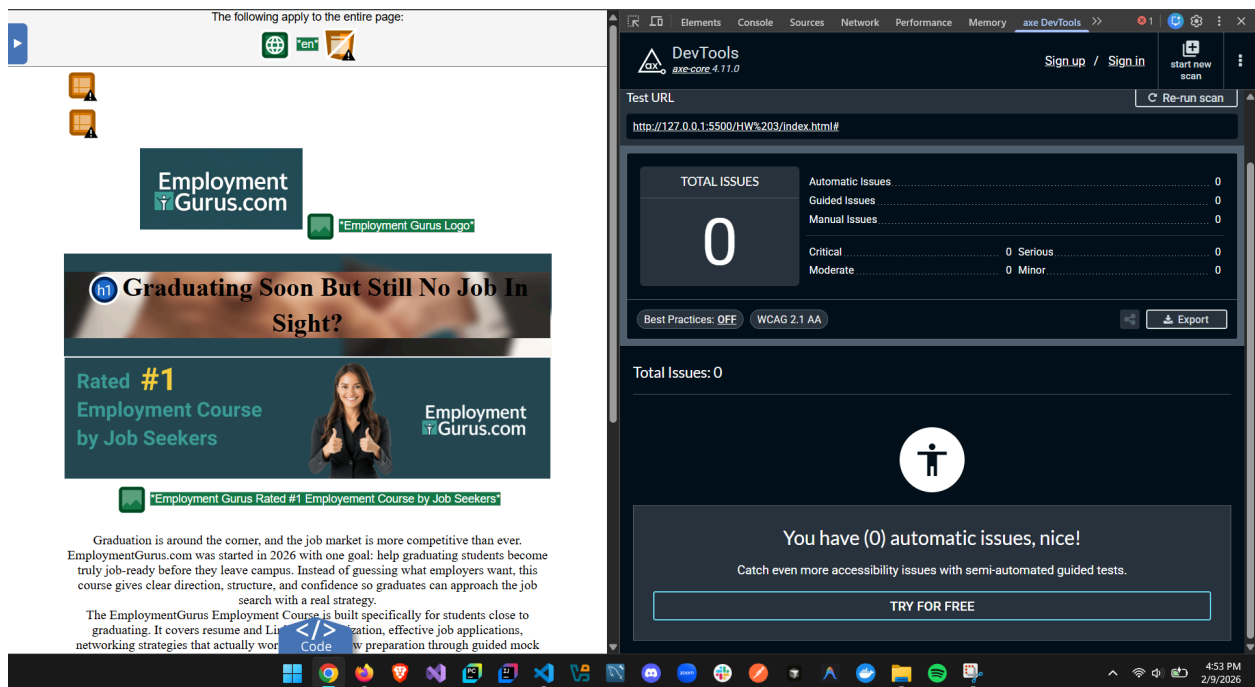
The following apply to the entire page:

"en"

Employment Gurus.com

"Employment Gurus Logo"

h1 Graduating Soon But Still No Job In Sight?

Rated #1 Employment Course by Job Seekers

Employment Gurus.com

"Employment Gurus Rated #1 Employement Course by Job Seekers"

Graduation is around the corner, and the job market is more competitive than ever. EmploymentGurus.com was started in 2026 with one goal: help graduating students become truly job-ready before they leave campus. Instead of guessing what employers want, this course gives clear direction, structure, and confidence so graduates can approach the job search with a real strategy.

The EmploymentGurus Employment Course is built specifically for students close to graduating. It covers resume and Lin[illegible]zation, effective job applications, networking strategies that actually wor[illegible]w preparation through guided mock

Code

Elements Console Sources Network Performance Memory axe DevTools

1

DevTools
axe-core 4.11.0

Sign up / Sign in

start new scan

Test URL

Re-run scan

http://127.0.0.1:5500/HW%203/index.html#

TOTAL ISSUES

0

Automatic Issues 0
Guided Issues 0
Manual Issues 0

Critical 0 Serious 0
Moderate 0 Minor 0

Best Practices: OFF

WCAG 2.1 AA

Export

Total Issues: 0

You have (0) automatic issues, nice!

Catch even more accessibility issues with semi-automated guided tests.

TRY FOR FREE

4:53 PM
2/9/2026